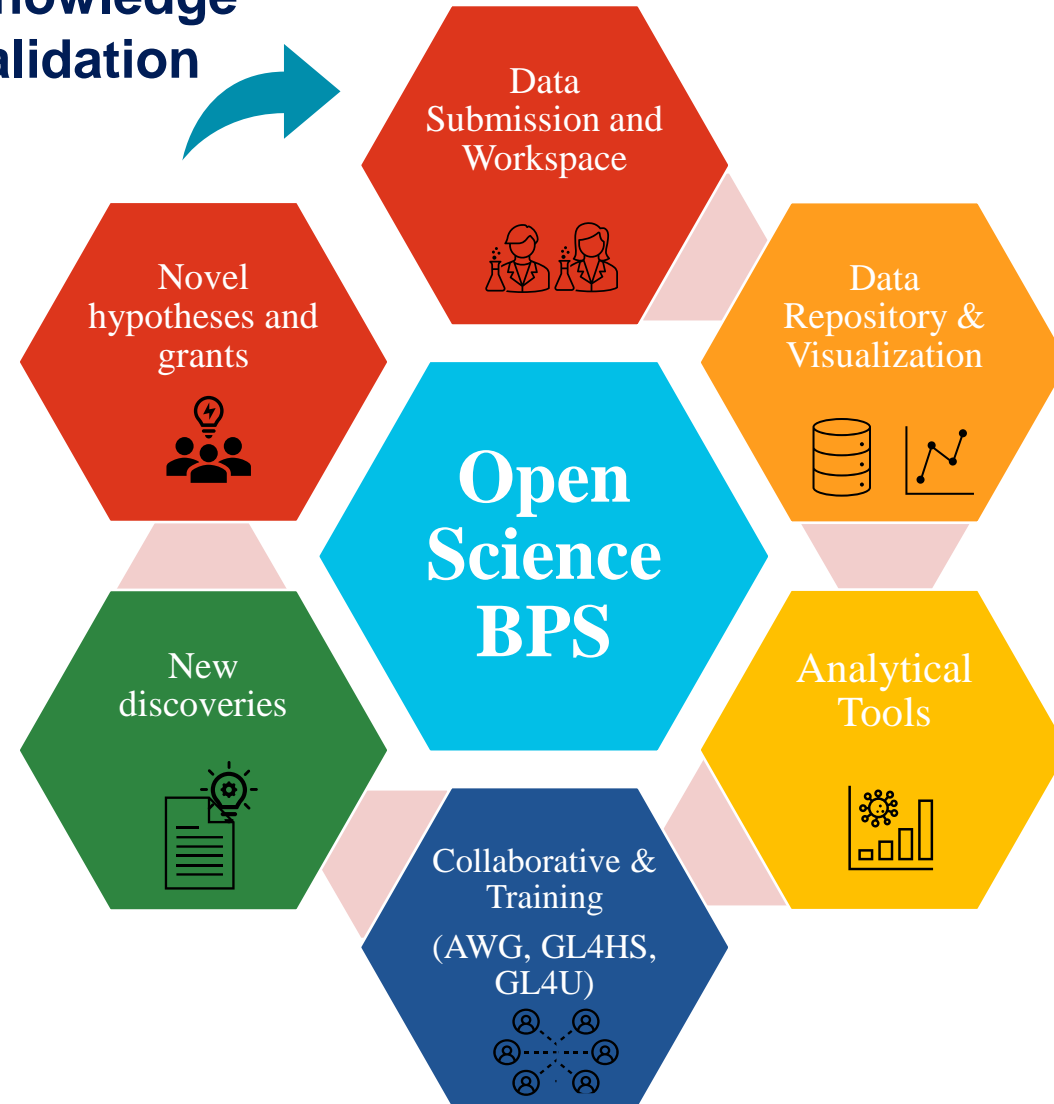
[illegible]nowledge
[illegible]alidation

Data Submission and Workspace

Novel hypotheses and grants

Data Repository & Visualization

Open Science BPS

New discoveries

Analytical Tools

Collaborative & Training

(AWG, GL4HS, GL4U)